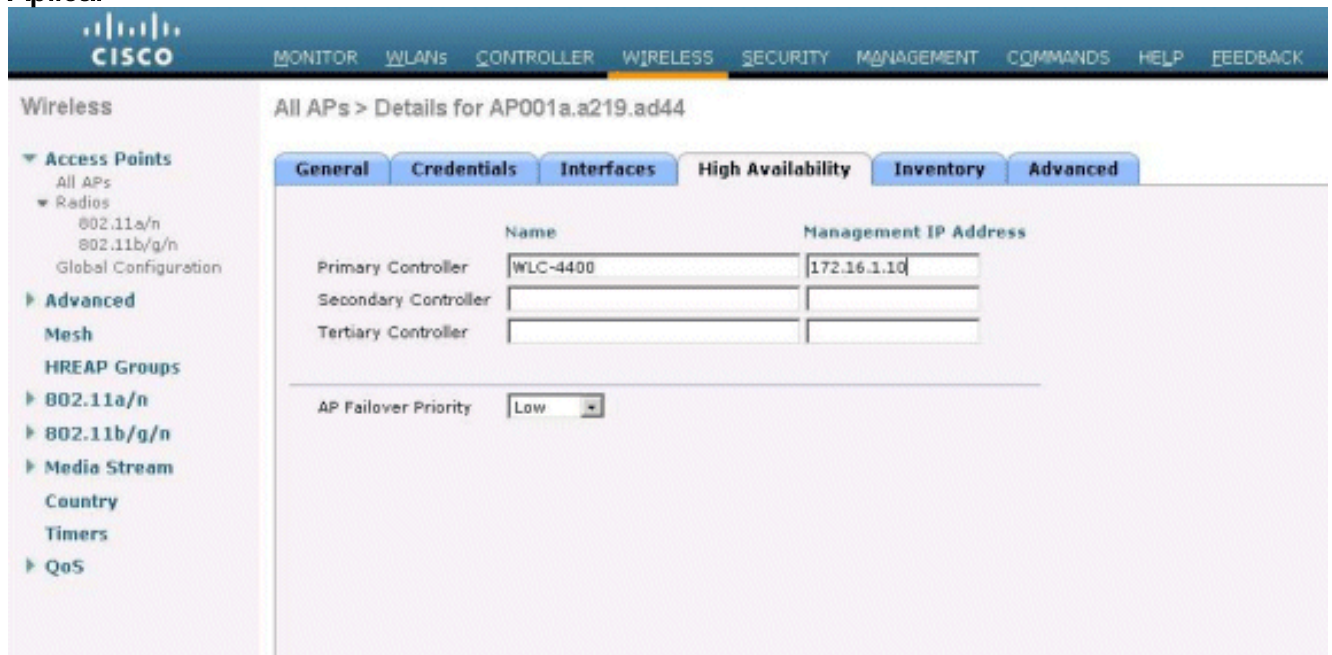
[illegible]

CISCO

MONITOR WLANs CONTROLLER WIRELESS SECURITY MANAGEMENT COMMANDS HELP FEEDBACK

Wireless

Access Points
All APs
Radios
802.11a/n
802.11b/g/n
Global Configuration
Advanced
Mesh
HREAP Groups
802.11a/n
802.11b/g/n
Media Stream
Country
Timers
QoS

All APs > Details for AP001a.a219.ad44

General | Credentials | Interfaces | High Availability | Inventory | Advanced

| | Name | Management IP Address |
|---|---|---|
| Primary Controller | WLC-4400 | 172.16.1.10 |
| Secondary Controller | | |
| Tertiary Controller | | |

AP Failover Priority Low